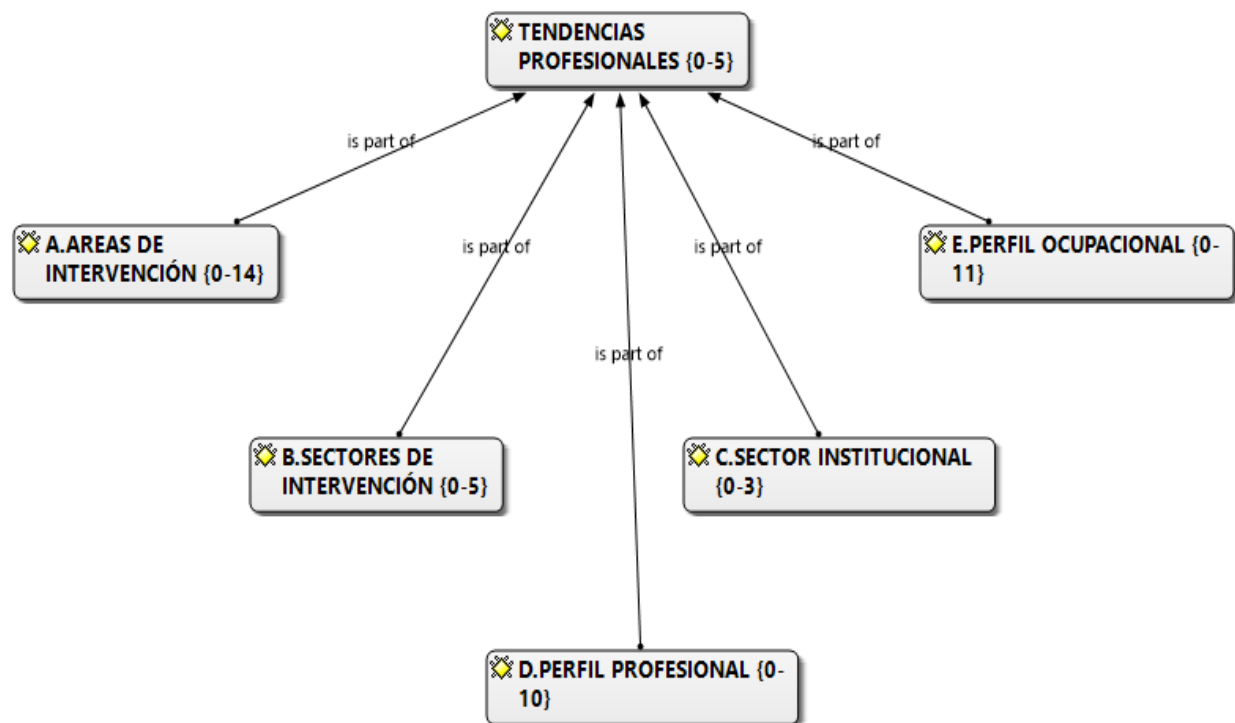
TENDENCIAS PROFESIONALES {0-5}

is part of

is part of

is part of

is part of

is part of

A.AREAS DE INTERVENCIÓN {0-14}

E.PERFIL OCUPACIONAL {0-11}

B.SECTORES DE INTERVENCIÓN {0-5}

C.SECTOR INSTITUCIONAL {0-3}

D.PERFIL PROFESIONAL {0-10}